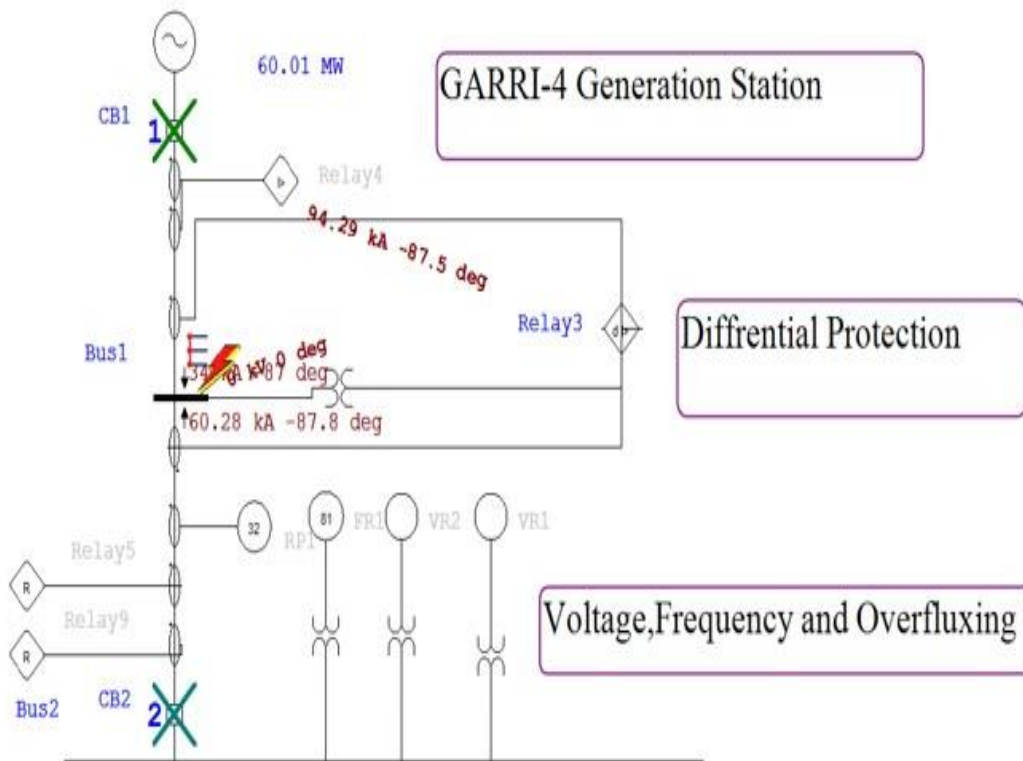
60.01 MW

GARRI-4 Generation Station

CB1

1

Relay4

94.29 kA -87.5 deg

Relay3

Diffrential Protection

Bus1

34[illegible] kA -87 deg

0 kV 0 deg

60.28 kA -87.8 deg

32

RP1

81

FR1

VR2

VR1

Relay5

R

Relay9

R

Voltage,Frequency and Overfluxing

Bus2

CB2

2